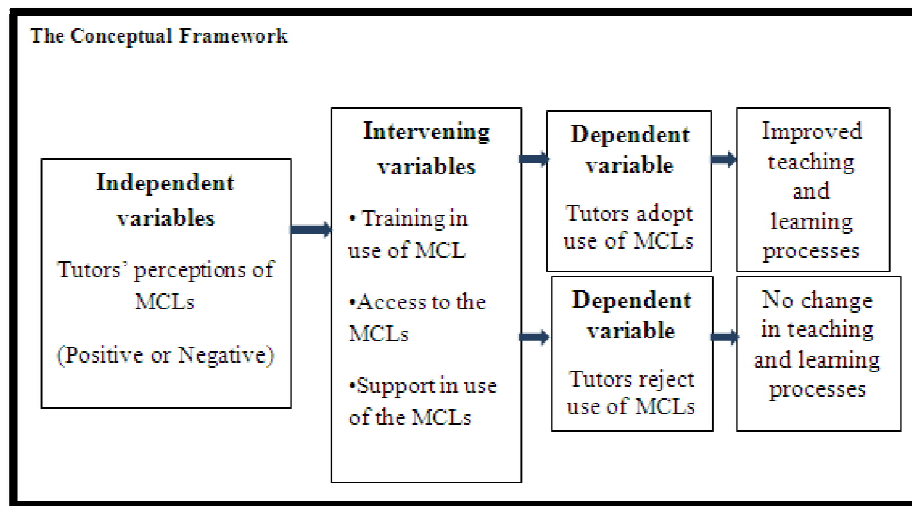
The Conceptual Framework

Independent variables

Tutors' perceptions of MCLs

(Positive or Negative)

Intervening variables

• Training in use of MCL

•Access to the MCLs

•Support in use of the MCLs

Dependent variable

Tutors adopt use of MCLs

Improved teaching and learning processes

Dependent variable

Tutors reject use of MCLs

No change in teaching and learning processes